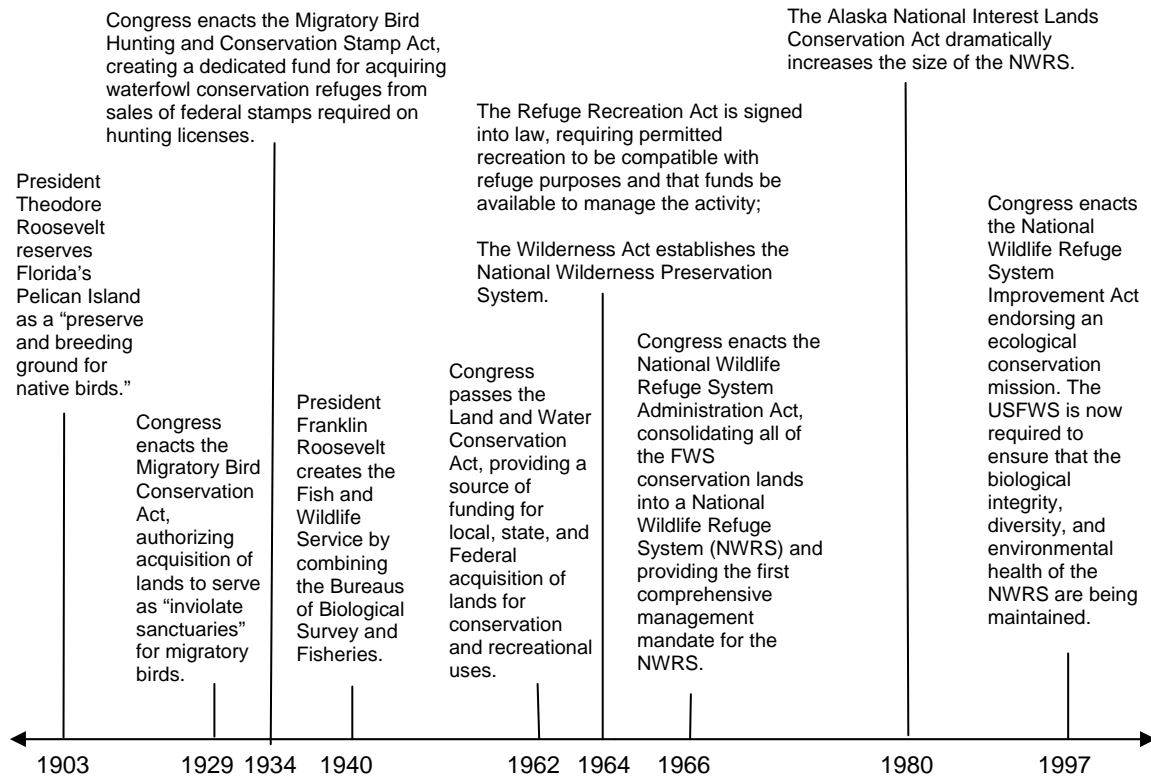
President Theodore Roosevelt reserves Florida's Pelican Island as a "preserve and breeding ground for native birds."

Congress enacts the Migratory Bird Conservation Act, authorizing acquisition of lands to serve as "inviolate sanctuaries" for migratory birds.

Congress enacts the Migratory Bird Hunting and Conservation Stamp Act, creating a dedicated fund for acquiring waterfowl conservation refuges from sales of federal stamps required on hunting licenses.

President Franklin Roosevelt creates the Fish and Wildlife Service by combining the Bureaus of Biological Survey and Fisheries.

Congress passes the Land and Water Conservation Act, providing a source of funding for local, state, and Federal acquisition of lands for conservation and recreational uses.

The Refuge Recreation Act is signed into law, requiring permitted recreation to be compatible with refuge purposes and that funds be available to manage the activity;

The Wilderness Act establishes the National Wilderness Preservation System.

Congress enacts the National Wildlife Refuge System Administration Act, consolidating all of the FWS conservation lands into a National Wildlife Refuge System (NWRS) and providing the first comprehensive management mandate for the NWRS.

The Alaska National Interest Lands Conservation Act dramatically increases the size of the NWRS.

Congress enacts the National Wildlife Refuge System Improvement Act endorsing an ecological conservation mission. The USFWS is now required to ensure that the biological integrity, diversity, and environmental health of the NWRS are being maintained.

1903 1929 1934 1940 1962 1964 1966 1980 1997